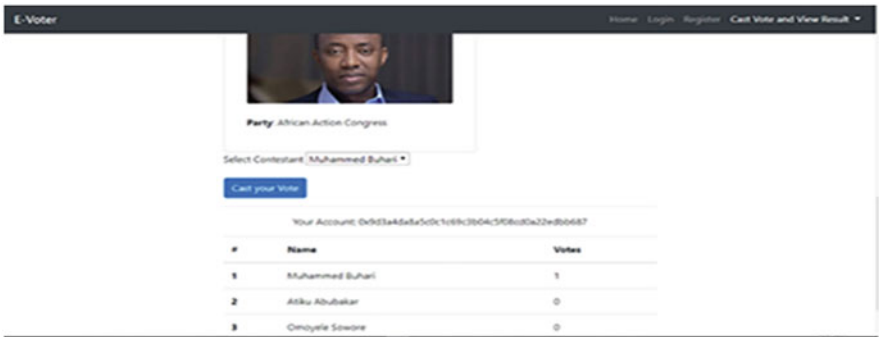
E-Voter

Home Login Register Cast Vote and View Result ▾

**Party**: African Action Congress

Select Contestant Muhammed Buhari ▾

Cast your Vote

Your Account: 0x9d3a4da8a5c0c1c69c3b04c5f08cd0a22edbb687

| # | Name | Votes |
|---|---|---|
| 1 | Muhammed Buhari | 1 |
| 2 | Atiku Abubakar | 0 |
| 3 | Omoyele Sowore | 0 |